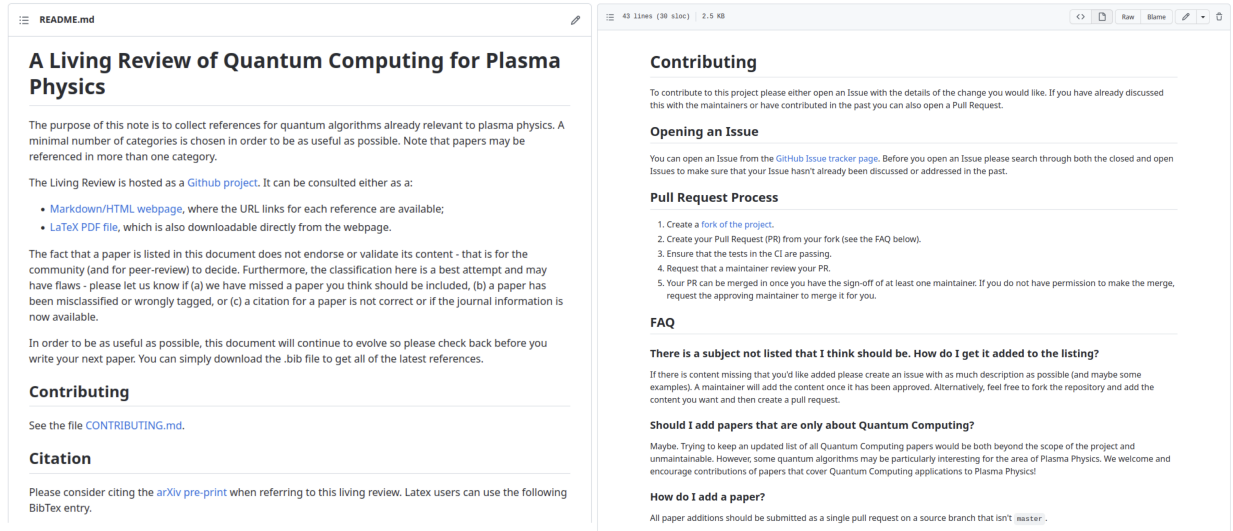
README.md

# A Living Review of Quantum Computing for Plasma Physics

The purpose of this note is to collect references for quantum algorithms already relevant to plasma physics. A minimal number of categories is chosen in order to be as useful as possible. Note that papers may be referenced in more than one category.

The Living Review is hosted as a Github project. It can be consulted either as a:

- Markdown/HTML webpage, where the URL links for each reference are available;
- LaTeX PDF file, which is also downloadable directly from the webpage.

The fact that a paper is listed in this document does not endorse or validate its content - that is for the community (and for peer-review) to decide. Furthermore, the classification here is a best attempt and may have flaws - please let us know if (a) we have missed a paper you think should be included, (b) a paper has been misclassified or wrongly tagged, or (c) a citation for a paper is not correct or if the journal information is now available.

In order to be as useful as possible, this document will continue to evolve so please check back before you write your next paper. You can simply download the .bib file to get all of the latest references.

## Contributing

See the file CONTRIBUTING.md.

## Citation

Please consider citing the arXiv pre-print when referring to this living review. Latex users can use the following BibTex entry.

43 lines (30 sloc) | 2.5 KB

Raw Blame

## Contributing

To contribute to this project please either open an Issue with the details of the change you would like. If you have already discussed this with the maintainers or have contributed in the past you can also open a Pull Request.

### Opening an Issue

You can open an Issue from the GitHub Issue tracker page. Before you open an Issue please search through both the closed and open Issues to make sure that your Issue hasn't already been discussed or addressed in the past.

### Pull Request Process

1. Create a fork of the project.
2. Create your Pull Request (PR) from your fork (see the FAQ below).
3. Ensure that the tests in the CI are passing.
4. Request that a maintainer review your PR.
5. Your PR can be merged in once you have the sign-off of at least one maintainer. If you do not have permission to make the merge, request the approving maintainer to merge it for you.

## FAQ

#### There is a subject not listed that I think should be. How do I get it added to the listing?

If there is content missing that you'd like added please create an issue with as much description as possible (and maybe some examples). A maintainer will add the content once it has been approved. Alternatively, feel free to fork the repository and add the content you want and then create a pull request.

#### Should I add papers that are only about Quantum Computing?

Maybe. Trying to keep an updated list of all Quantum Computing papers would be both beyond the scope of the project and unmaintainable. However, some quantum algorithms may be particularly interesting for the area of Plasma Physics. We welcome and encourage contributions of papers that cover Quantum Computing applications to Plasma Physics!

#### How do I add a paper?

All paper additions should be submitted as a single pull request on a source branch that isn't master .